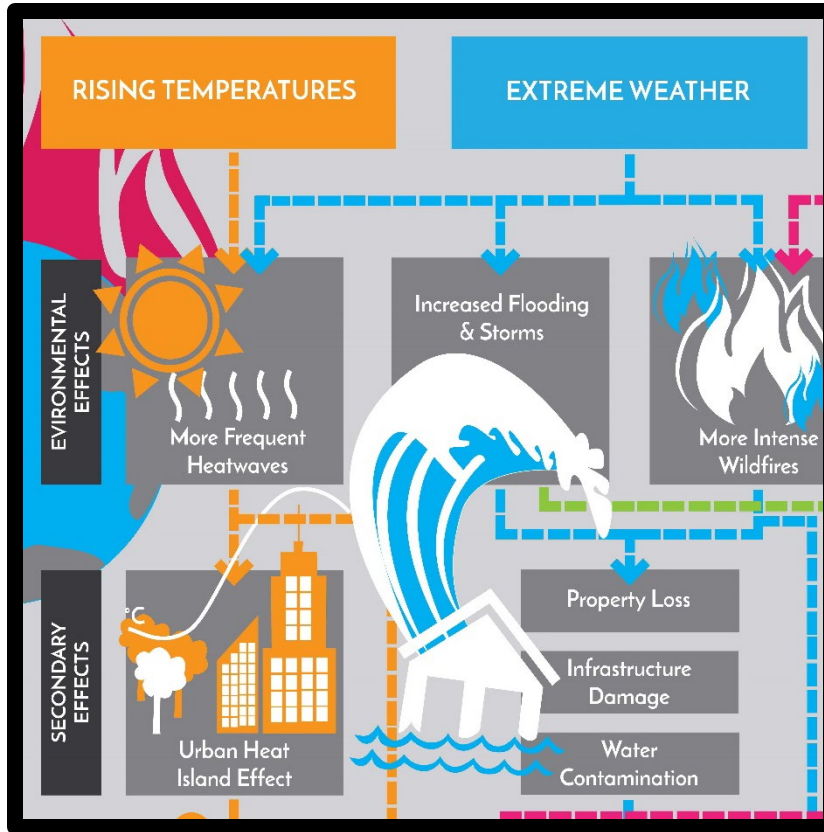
RISING TEMPERATURES

EXTREME WEATHER

EVIRONMENTAL EFFECTS

More Frequent Heatwaves

Increased Flooding & Storms

More Intense Wildfires

SECONDARY EFFECTS

°C

Urban Heat Island Effect

Property Loss

Infrastructure Damage

Water Contamination